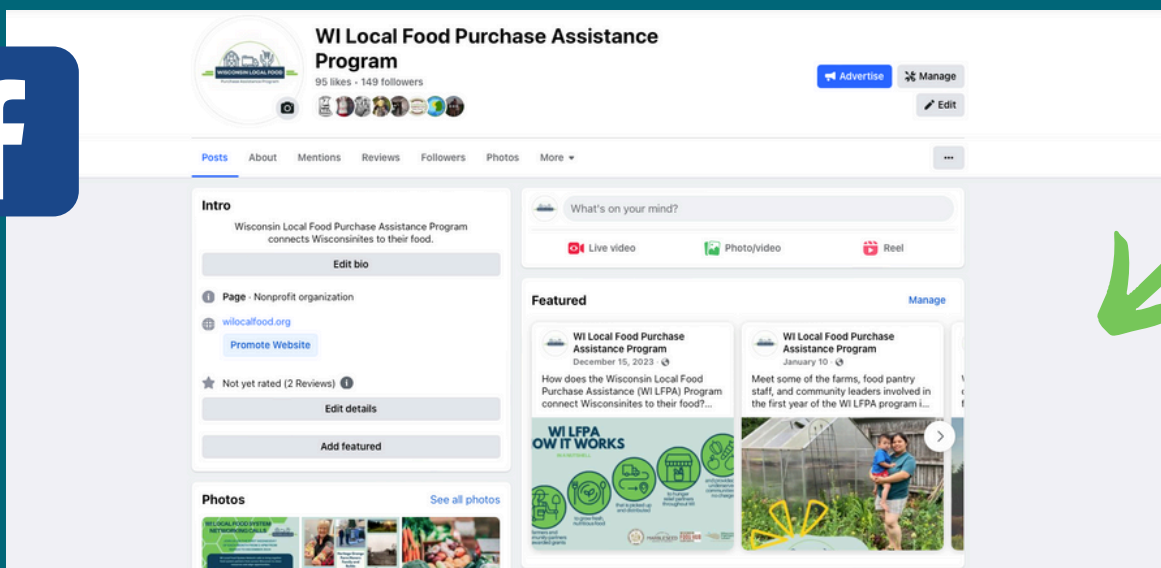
WISCONSIN LOCAL FOOD
Purchase Assistance Program

WI Local Food Purchase Assistance Program
95 likes • 149 followers

Advertise
Manage
Edit

Posts About Mentions Reviews Followers Photos More ▾

...

Intro
Wisconsin Local Food Purchase Assistance Program connects Wisconsinites to their food.
Edit bio

Page · Nonprofit organization
wilocalfood.org
Promote Website

Not yet rated (2 Reviews)
Edit details
Add featured

Photos
See all photos

WI LOCAL FOOD SYSTEM NETWORKING CALLS

What's on your mind?
Live video
Photo/video
Reel

Featured
Manage

WI Local Food Purchase Assistance Program
December 15, 2023 ·
How does the Wisconsin Local Food Purchase Assistance (WI LFPA) Program connect Wisconsinites to their food?...

WI LFPA
OW IT WORKS

WI Local Food Purchase Assistance Program
January 10 ·
Meet some of the farms, food pantry staff, and community leaders involved in the first year of the WI LFPA program i...